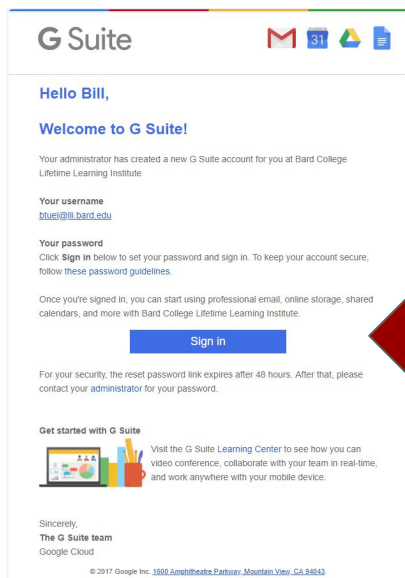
G Suite

31

Hello Bill,

Welcome to G Suite!

Your administrator has created a new G Suite account for you at Bard College Lifetime Learning Institute

Your username
btuel@lli.bard.edu

Your password
Click Sign in below to set your password and sign in. To keep your account secure, follow these password guidelines.

Once you're signed in, you can start using professional email, online storage, shared calendars, and more with Bard College Lifetime Learning Institute.

Sign in

For your security, the reset password link expires after 48 hours. After that, please contact your administrator for your password.

Get started with G Suite

Visit the G Suite Learning Center to see how you can video conference, collaborate with your team in real-time, and work anywhere with your mobile device.

Sincerely,
The G Suite team
Google Cloud

© 2017 Google Inc. 1600 Amphitheatre Parkway, Mountain View, CA 94043.